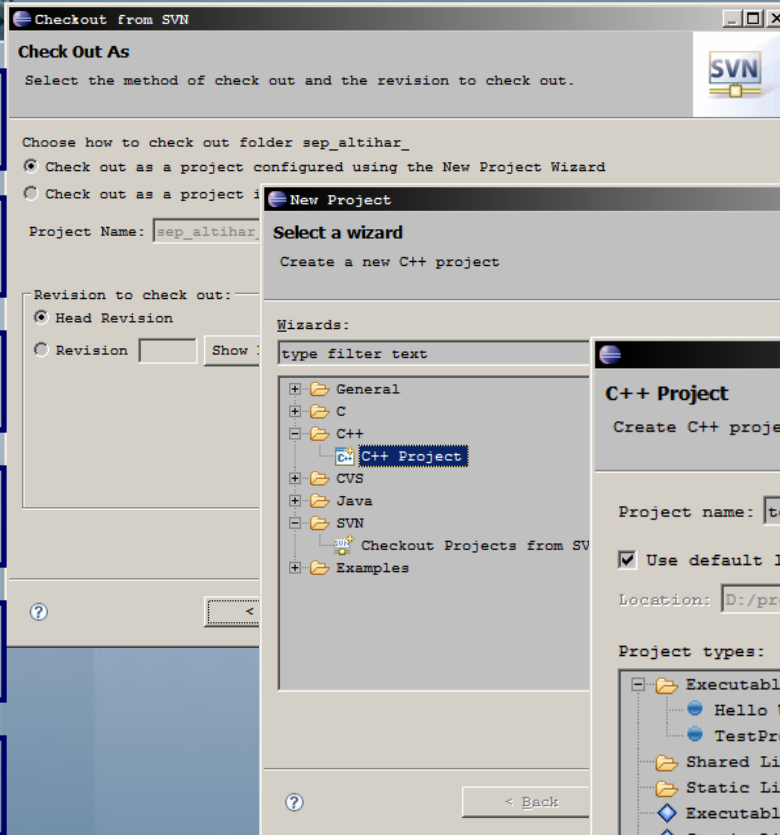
Checkout from SVN

Check Out As

Select the method of check out and the revision to check out.

SVN

Choose how to check out folder sep_altihar_

Check out as a project configured using the New Project Wizard

Check out as a project i

Project Name: sep_altihar_

Revision to check out:

Head Revision

Revision

Show

?

<

New Project

Select a wizard

Create a new C++ project

Wizards:

type filter text

General

C

C++

C++ Project

CVS

Java

SVN

Checkout Projects from SV

Examples

?

< Back

C++ Project

Create C++ proje

Project name: te

Use default l

Location: D:/pr

Project types:

Executabl

Hello

TestPr

Shared Li

Static Li

Executabl